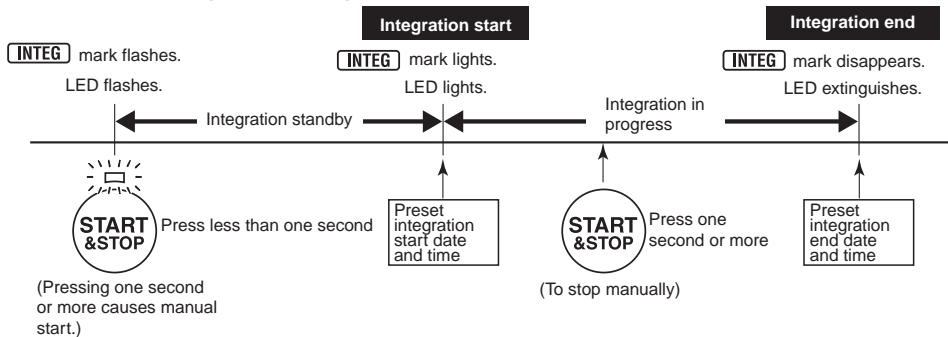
Integration start

Integration end

INTEG mark flashes.

LED flashes.

INTEG mark lights.

LED lights.

INTEG mark disappears.

LED extinguishes.

Integration standby

Integration in progress

START &STOP

Press less than one second

(Pressing one second or more causes manual start.)

Preset integration start date and time

START &STOP

Press one second or more

(To stop manually)

Preset integration end date and time